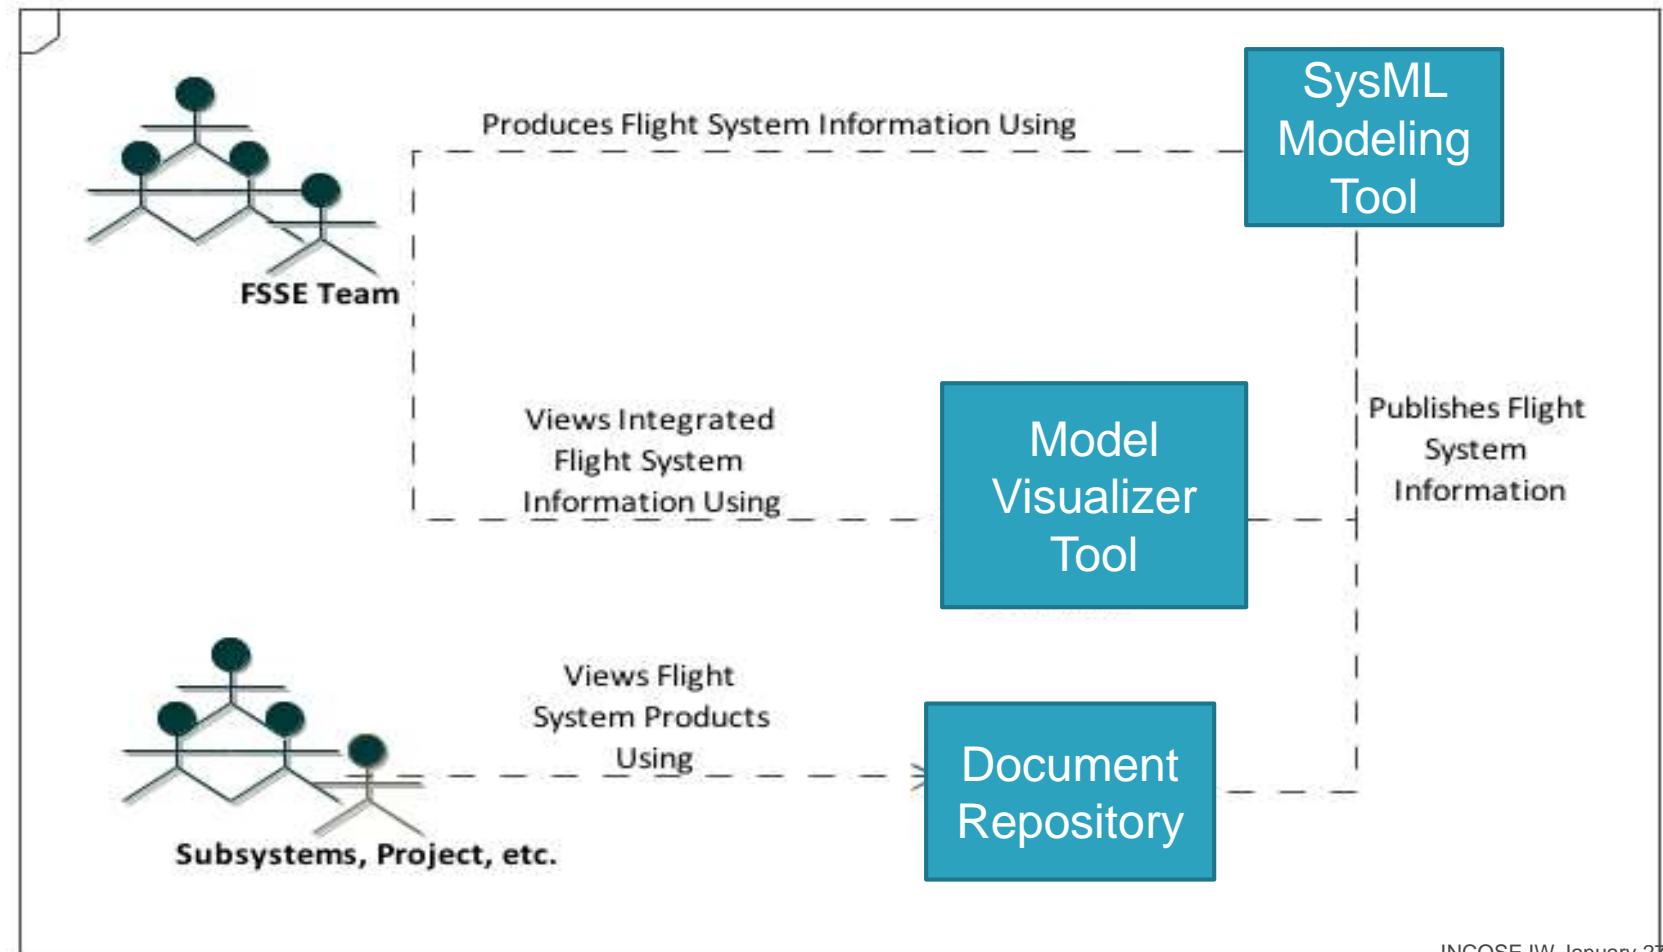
FSSE Team

Produces Flight System Information Using

SysML Modeling Tool

Views Integrated Flight System Information Using

Model Visualizer Tool

Publishes Flight System Information

Subsystems, Project, etc.

Views Flight System Products Using

Document Repository

INCOSE IW, January 2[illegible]